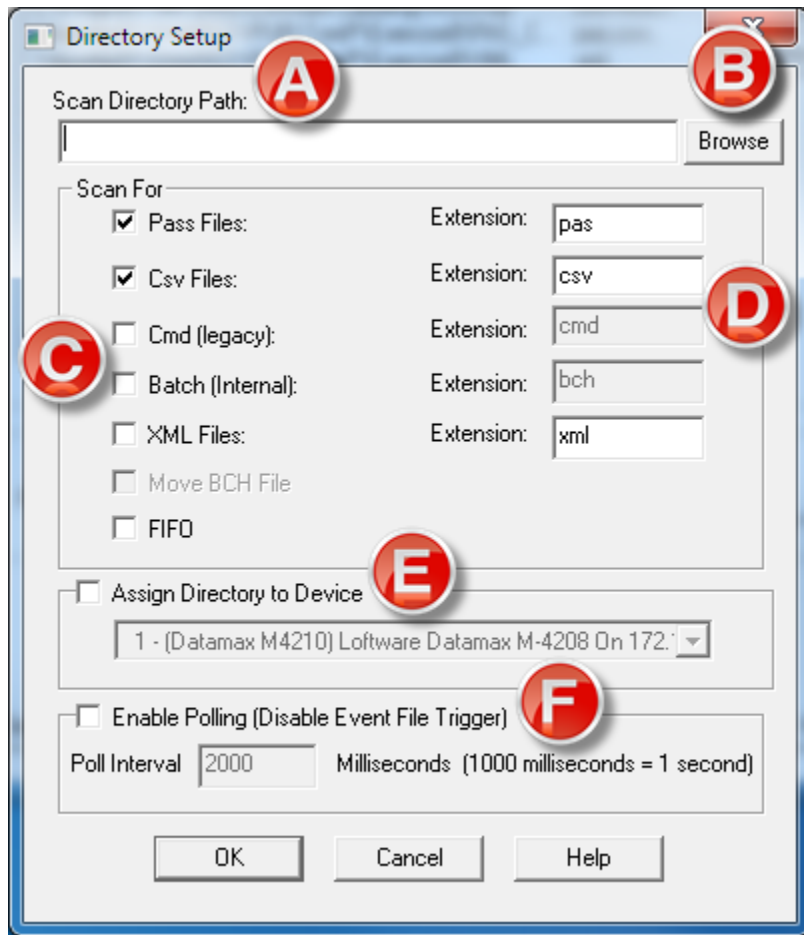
Directory Setup

A

B

Scan Directory Path:

Browse

Scan For

☑ Pass Files: Extension: pas

☑ Csv Files: Extension: csv

C

D

☐ Cmd (legacy): Extension: cmd

☐ Batch (Internal): Extension: bch

☐ XML Files: Extension: xml

☐ Move BCH File

☐ FIFO

☐ Assign Directory to Device

E

1 - (Datamax M4210) Loftware Datamax M-4208 On 172.1

☐ Enable Polling (Disable Event File Trigger)

F

Poll Interval 2000 Milliseconds (1000 milliseconds = 1 second)

OK Cancel Help